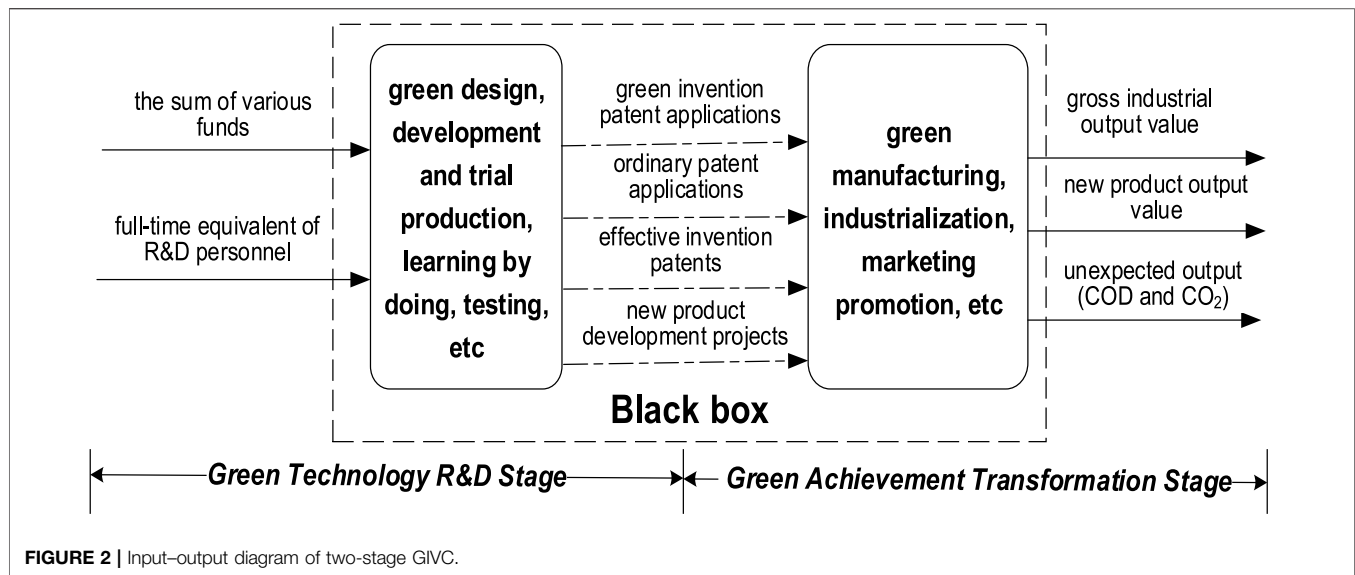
the sum of various funds

full-time equivalent of R&D personnel

green design, development and trial production, learning by doing, testing, etc

green invention patent applications

ordinary patent applications

effective invention patents

new product development projects

green manufacturing, industrialization, marketing promotion, etc

gross industrial output value

new product output value

unexpected output (COD and $CO_2$)

Black box

Green Technology R&D Stage

Green Achievement Transformation Stage

FIGURE 2 | Input–output diagram of two-stage GIVC.